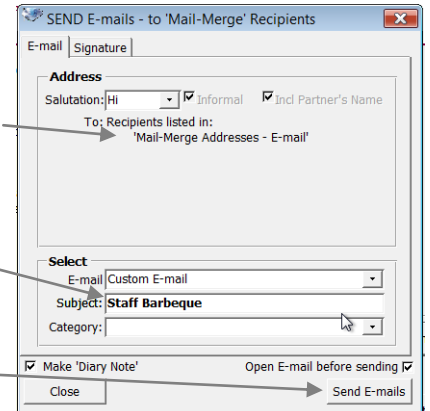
SEND E-mails - to 'Mail-Merge' Recipients

E-mail | Signature

Address

Salutation: Hi
☑ Informal
☑ Incl Partner's Name

To: Recipients listed in:
'Mail-Merge Addresses - E-mail'

Select

E-mail: Custom E-mail

Subject: Staff Barbeque

Category:

☑ Make 'Diary Note'
Open E-mail before sending ☑

Close
Send E-mails